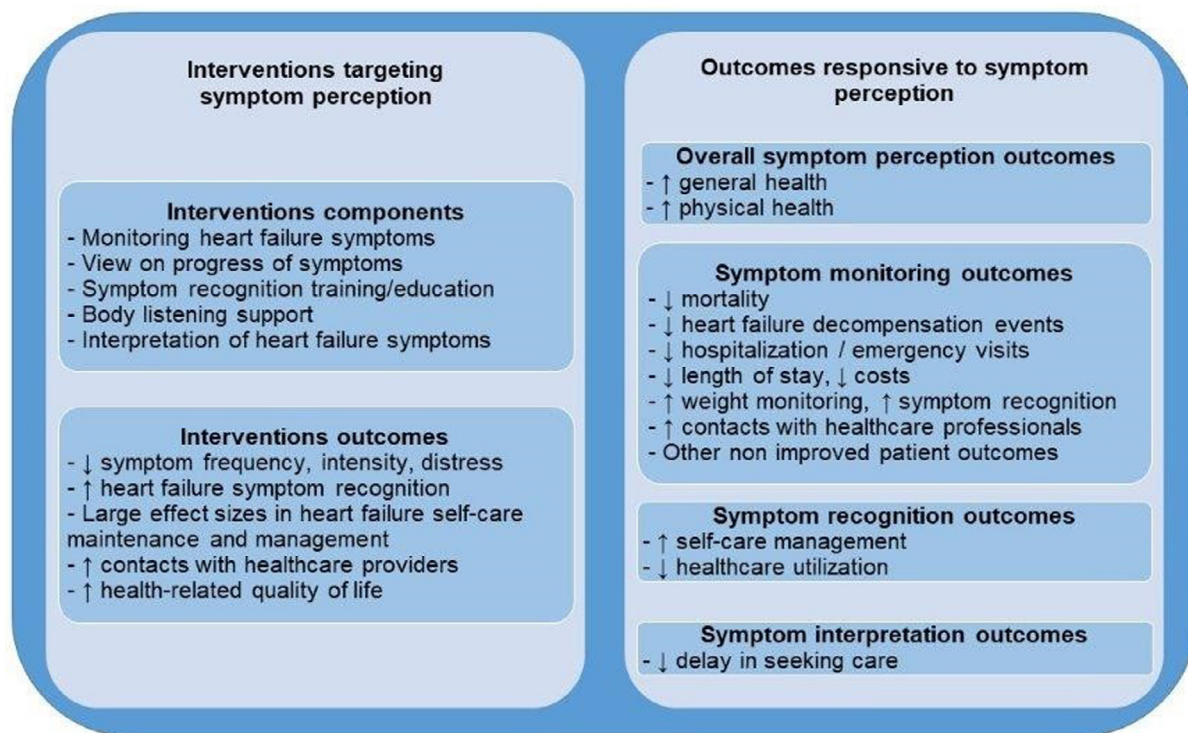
Interventions targeting symptom perception

Interventions components
- Monitoring heart failure symptoms
- View on progress of symptoms
- Symptom recognition training/education
- Body listening support
- Interpretation of heart failure symptoms

Interventions outcomes
- ↓ symptom frequency, intensity, distress
- ↑ heart failure symptom recognition
- Large effect sizes in heart failure self-care maintenance and management
- ↑ contacts with healthcare providers
- ↑ health-related quality of life

Outcomes responsive to symptom perception

Overall symptom perception outcomes
- ↑ general health
- ↑ physical health

Symptom monitoring outcomes
- ↓ mortality
- ↓ heart failure decompensation events
- ↓ hospitalization / emergency visits
- ↓ length of stay, ↓ costs
- ↑ weight monitoring, ↑ symptom recognition
- ↑ contacts with healthcare professionals
- Other non improved patient outcomes

Symptom recognition outcomes
- ↑ self-care management
- ↓ healthcare utilization

Symptom interpretation outcomes
- ↓ delay in seeking care